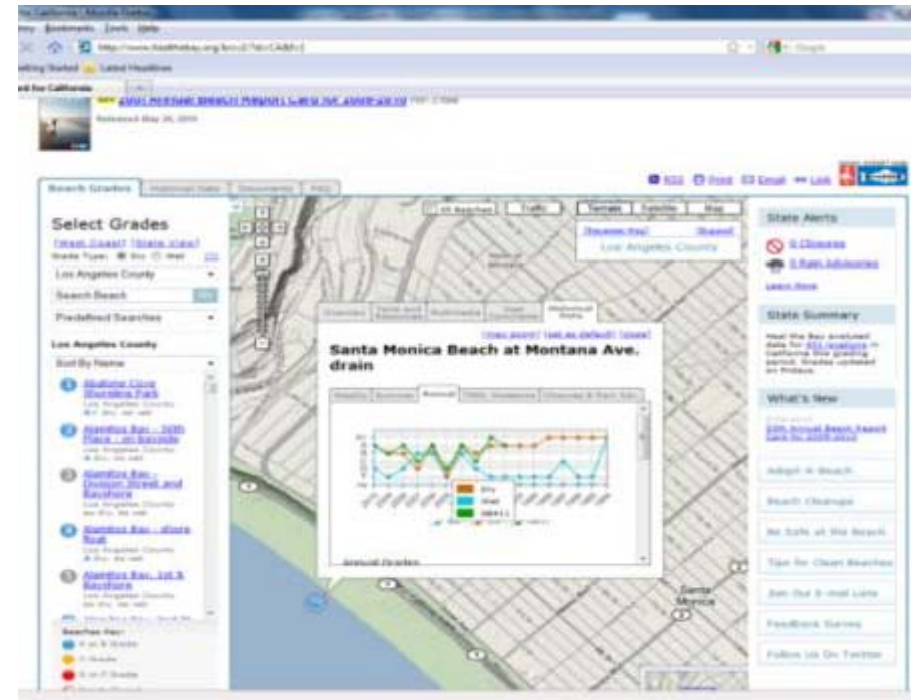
Beach Grades

Select Grades

Los Angeles County

Search Beach

Predefined Searches

Los Angeles County

Sort By Name

Santa Monica Beach at Montana Ave. drain

Annual

Annual Grades

State Alerts

State Summary

What's New

Adopt A Beach

Beach Cleanups

Be Safe at the Beach

Tips for Clean Beaches

Join Our E-mail List

Feedback Survey

Follow Us On Twitter

Los Angeles County

Terrain

Satellite

Map

Santa Monica